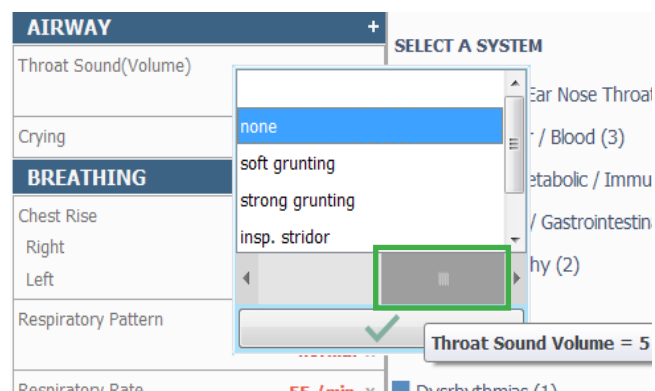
AIRWAY +
Throat Sound(Volume)
Crying
BREATHING
Chest Rise
Right
Left
Respiratory Pattern
Respiratory Rate 55 /min ×

none
soft grunting
strong grunting
insp. stridor

SELECT A SYSTEM
Ear Nose Throat
/ Blood (3)
etabolic / Immu
/ Gastrointestina
hy (2)
Dysrhythmias (1)

Throat Sound Volume = 5